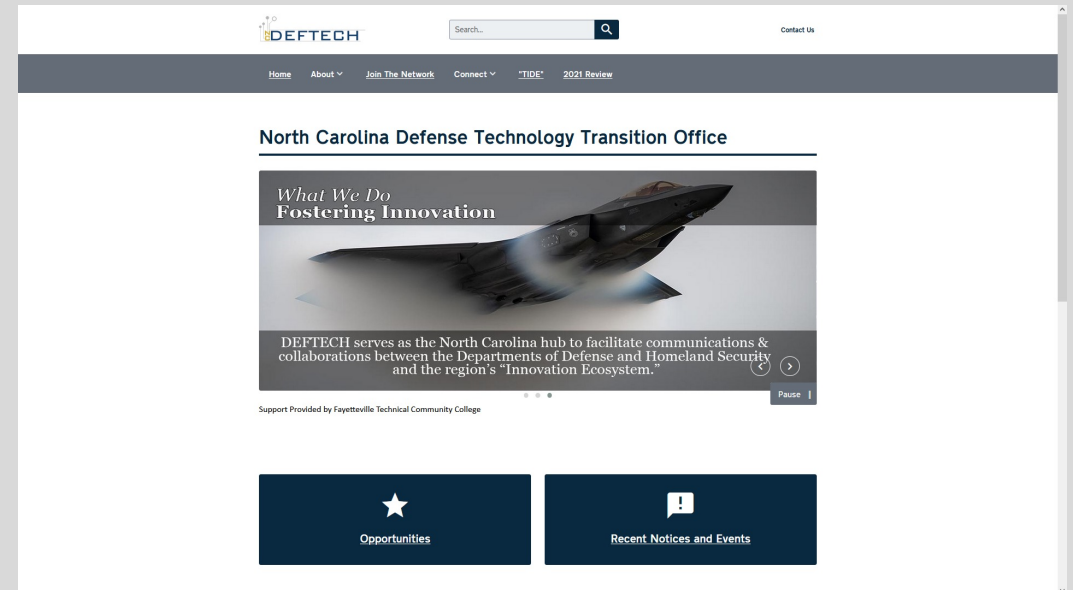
DEFTECH

Search...

Contact Us

Home About Join The Network Connect "TIDE" 2021 Review

North Carolina Defense Technology Transition Office

What We Do
Fostering Innovation

DEFTECH serves as the North Carolina hub to facilitate communications & collaborations between the Departments of Defense and Homeland Security and the region's "Innovation Ecosystem."

Pause

Support Provided by Fayetteville Technical Community College

Opportunities

Recent Notices and Events